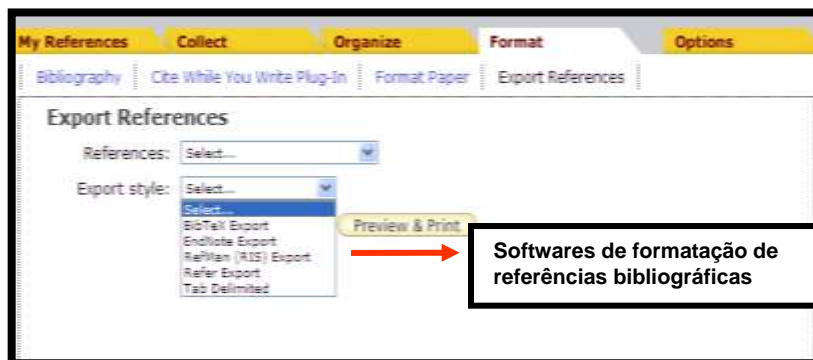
My References | Collect | Organize | Format | Options

Bibliography | Cite While You Write Plug-In | Format Paper | Export References

Export References

References: Select...

Export style: Select...

Select...
BibTeX Export
EndNote Export
RefMan (RIS) Export
Refer Export
Tab Delimited

Preview & Print

Softwares de formatação de referências bibliográficas